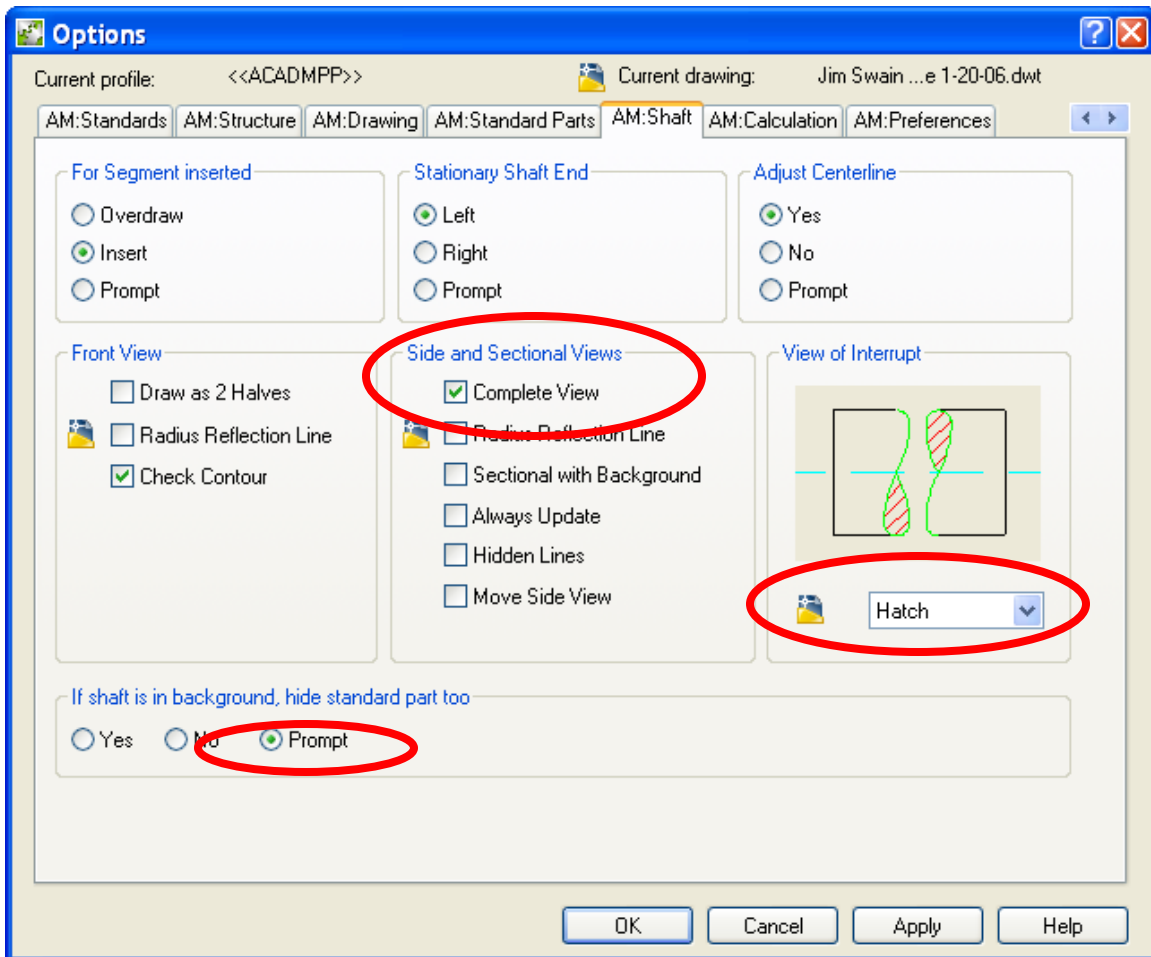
Options

Current profile: <<ACADMPP>>

Current drawing: Jim Swain ...e 1-20-06.dwt

AM:Standards | AM:Structure | AM:Drawing | AM:Standard Parts | AM:Shaft | AM:Calculation | AM:Preferences

For Segment inserted
Overdraw
Insert
Prompt

Stationary Shaft End
Left
Right
Prompt

Adjust Centerline
Yes
No
Prompt

Front View
Draw as 2 Halves
Radius Reflection Line
Check Contour

Side and Sectional Views
Complete View
Radius Reflection Line
Sectional with Background
Always Update
Hidden Lines
Move Side View

View of Interrupt
Hatch

If shaft is in background, hide standard part too
Yes No Prompt

OK Cancel Apply Help